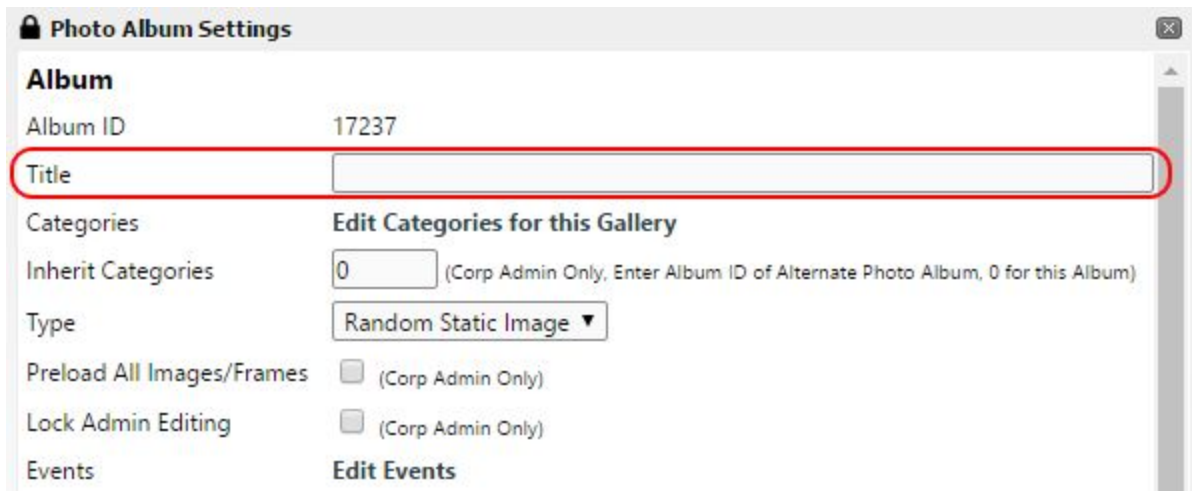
Photo Album Settings

Album

Album ID 17237

Title

Categories **Edit Categories for this Gallery**

Inherit Categories 0 (Corp Admin Only, Enter Album ID of Alternate Photo Album, 0 for this Album)

Type Random Static Image ▼

Preload All Images/Frames (Corp Admin Only)

Lock Admin Editing (Corp Admin Only)

Events **Edit Events**